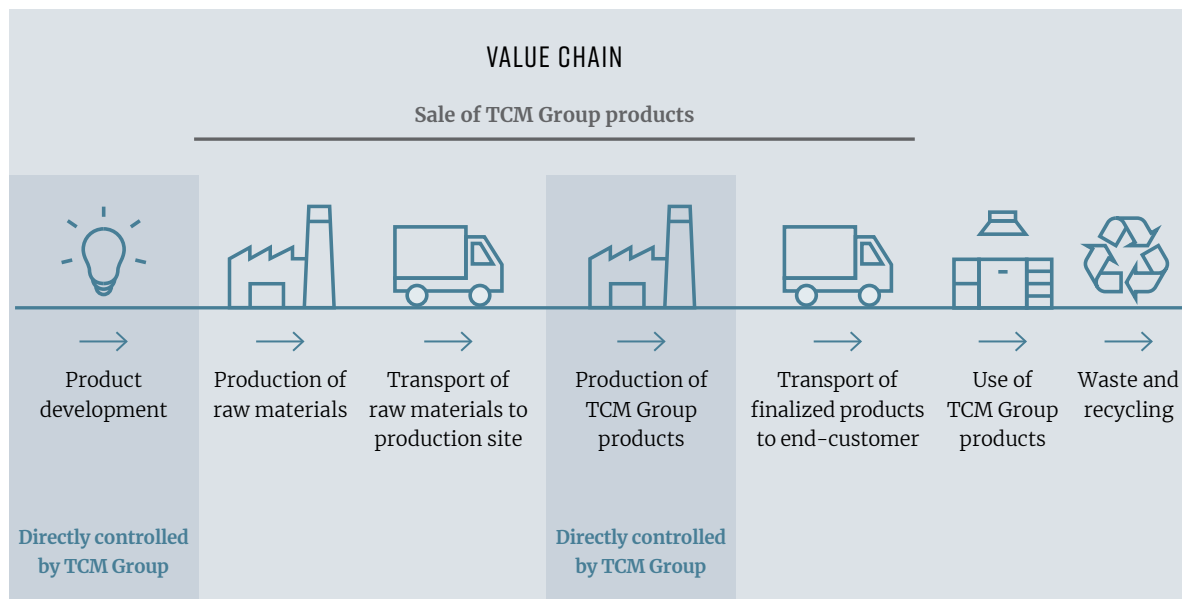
VALUE CHAIN

Sale of TCM Group products

→
Product development

→
Production of raw materials

→
Transport of raw materials to production site

→
Production of TCM Group products

→
Transport of finalized products to end-customer

→
Use of TCM Group products

→
Waste and recycling

Directly controlled by TCM Group

Directly controlled by TCM Group